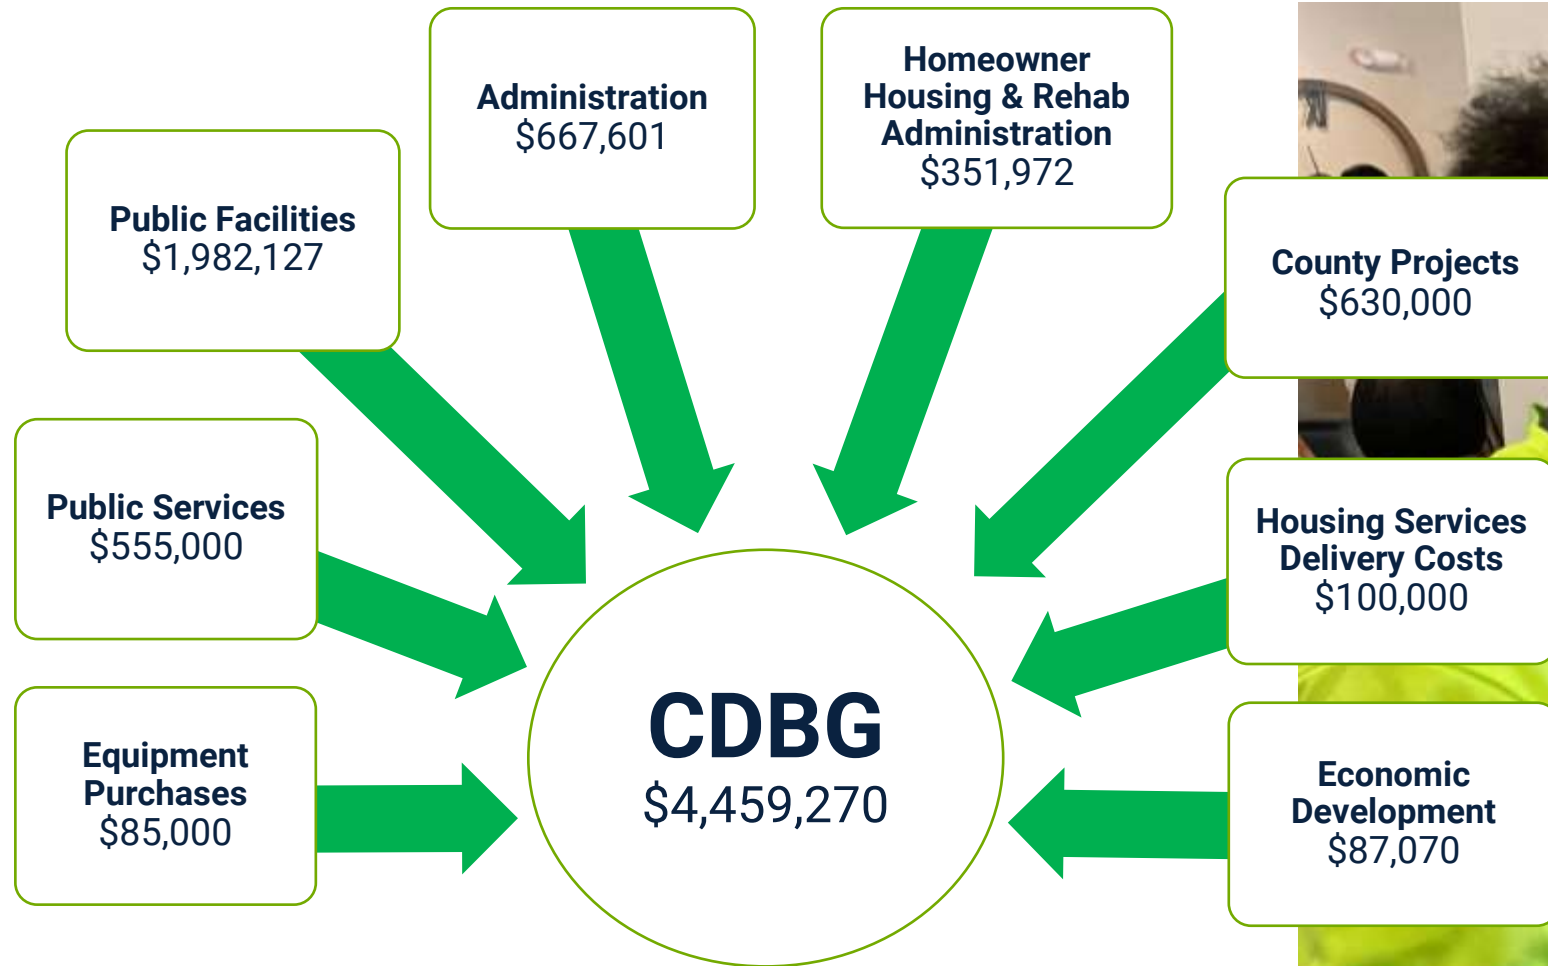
Administration
$667,601

Homeowner Housing & Rehab Administration
$351,972

Public Facilities
$1,982,127

County Projects
$630,000

Public Services
$555,000

Housing Services Delivery Costs
$100,000

Equipment Purchases
$85,000

CDBG
$4,459,270

Economic Development
$87,070